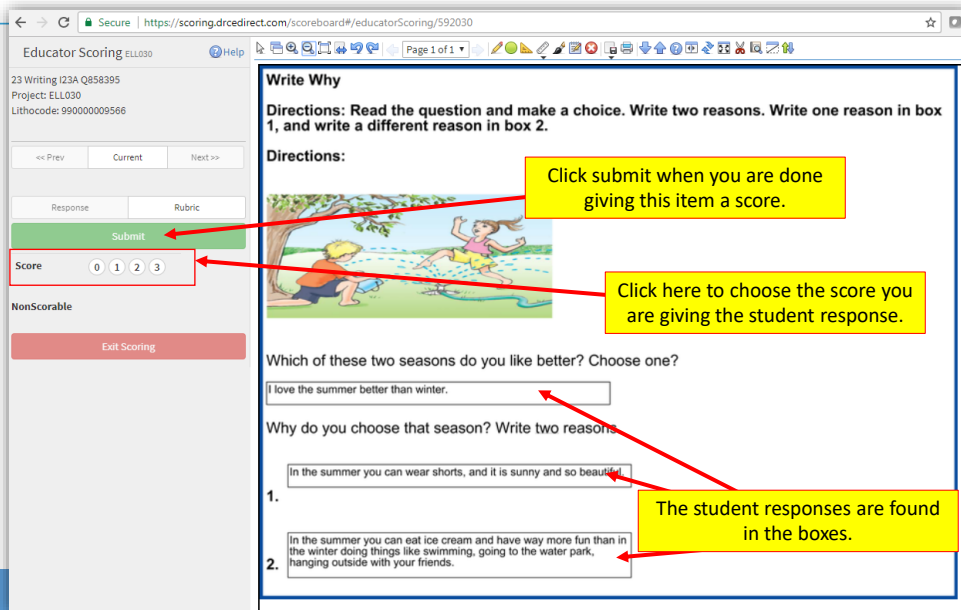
Secure | https://scoring.drcedirect.com/scoreboard#/educatorScoring/592030

Educator Scoring ELL030

Help

23 Writing I23A Q858395
Project: ELL030
Lithocode: 990000009566

<< Prev

Current

Next >>

Response

Rubric

Submit

Score 0 1 2 3

NonScorable

Exit Scoring

Page 1 of 1

Write Why

Directions: Read the question and make a choice. Write two reasons. Write one reason in box 1, and write a different reason in box 2.

Directions:

Click submit when you are done giving this item a score.

Click here to choose the score you are giving the student response.

Which of these two seasons do you like better? Choose one?

I love the summer better than winter.

Why do you choose that season? Write two reasons

1. In the summer you can wear shorts, and it is sunny and so beautiful.

The student responses are found in the boxes.

2. In the summer you can eat ice cream and have way more fun than in the winter doing things like swimming, going to the water park, hanging outside with your friends.